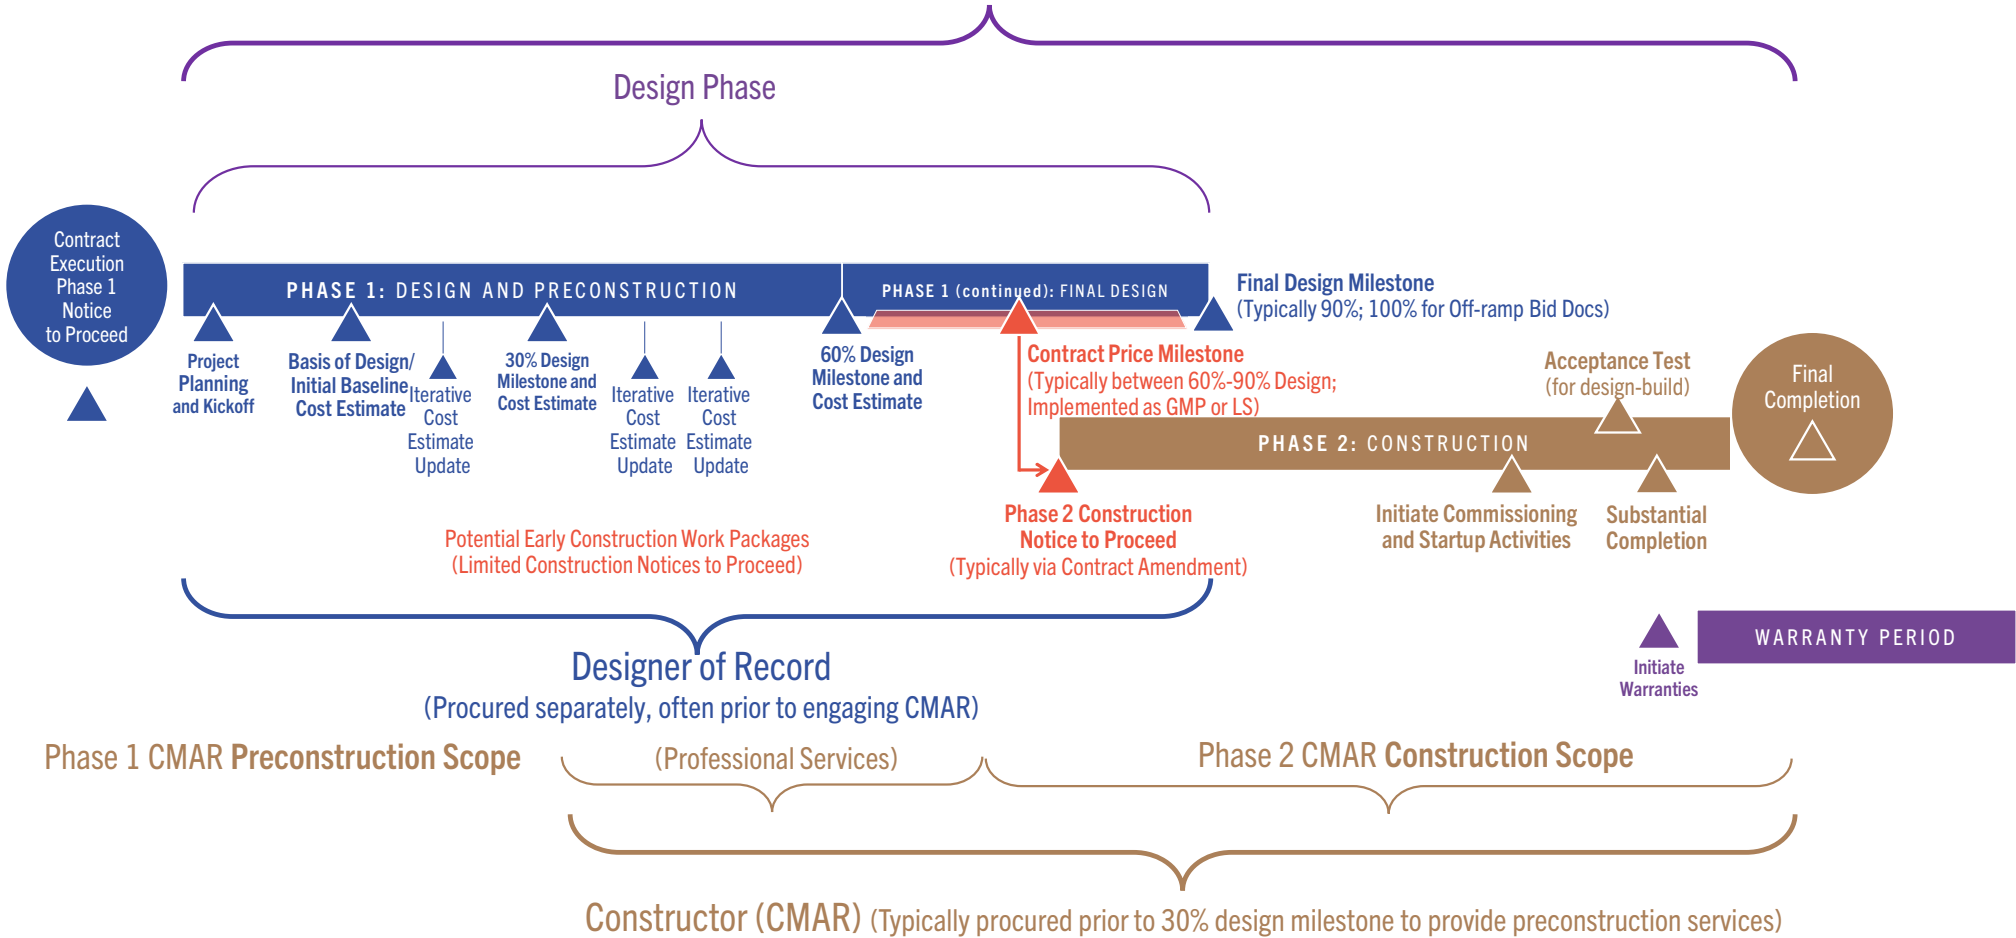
Design Phase

Contract Execution Phase 1 Notice to Proceed

PHASE 1: DESIGN AND PRECONSTRUCTION

PHASE 1 (continued): FINAL DESIGN

Final Design Milestone
(Typically 90%; 100% for Off-ramp Bid Docs)

Project Planning and Kickoff

Basis of Design/ Initial Baseline Cost Estimate

Iterative Cost Estimate Update

30% Design Milestone and Cost Estimate

Iterative Cost Estimate Update

Iterative Cost Estimate Update

60% Design Milestone and Cost Estimate

Contract Price Milestone
(Typically between 60%-90% Design; Implemented as GMP or LS)

Acceptance Test
(for design-build)

Final Completion

PHASE 2: CONSTRUCTION

Potential Early Construction Work Packages
(Limited Construction Notices to Proceed)

Phase 2 Construction Notice to Proceed
(Typically via Contract Amendment)

Initiate Commissioning and Startup Activities

Substantial Completion

WARRANTY PERIOD

Initiate Warranties

Designer of Record
(Procured separately, often prior to engaging CMAR)

Phase 1 CMAR Preconstruction Scope

(Professional Services)

Phase 2 CMAR Construction Scope

Constructor (CMAR) (Typically procured prior to 30% design milestone to provide preconstruction services)